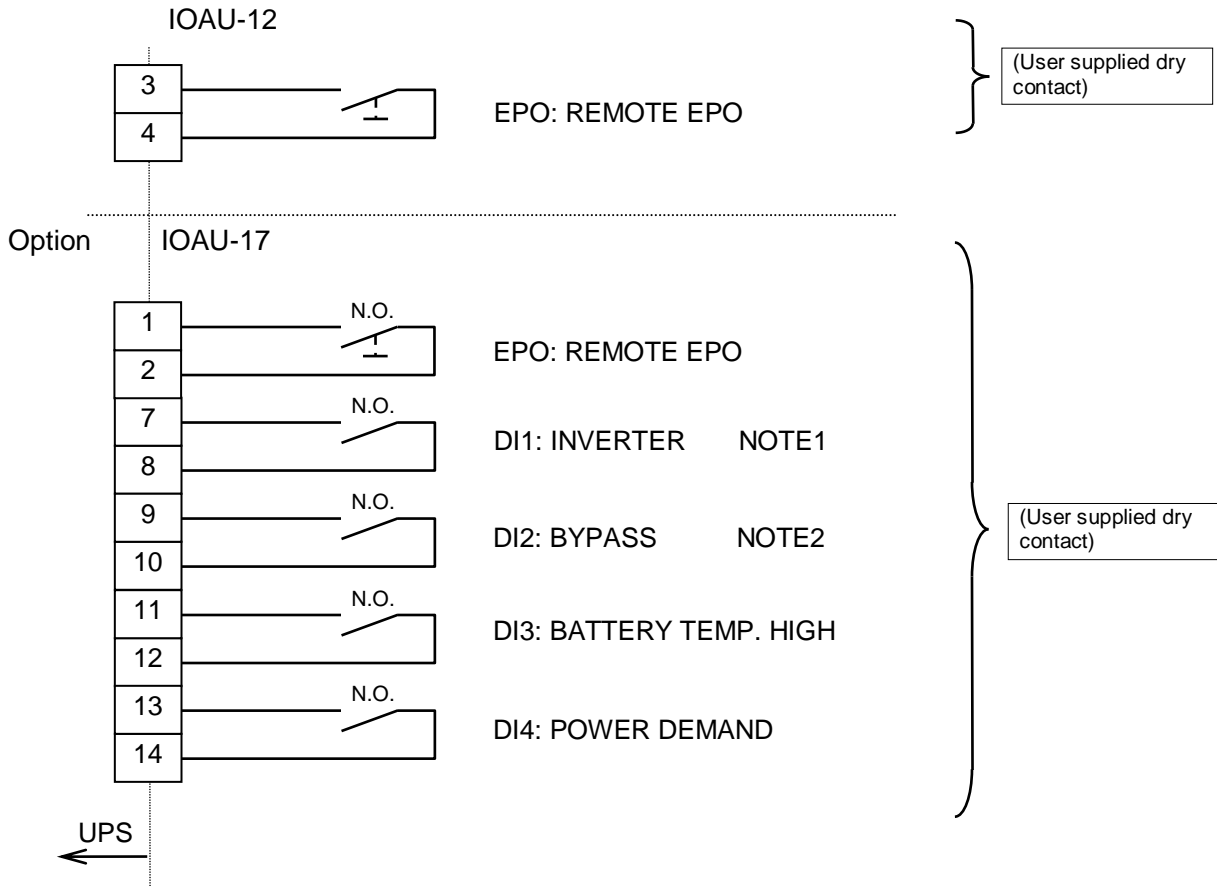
IOAU-12

3
4

EPO: REMOTE EPO

(User supplied dry contact)

Option IOAU-17

1
2
N.O.
EPO: REMOTE EPO

7
8
N.O.
DI1: INVERTER NOTE1

9
10
N.O.
DI2: BYPASS NOTE2

11
12
N.O.
DI3: BATTERY TEMP. HIGH

13
14
N.O.
DI4: POWER DEMAND

(User supplied dry contact)

UPS